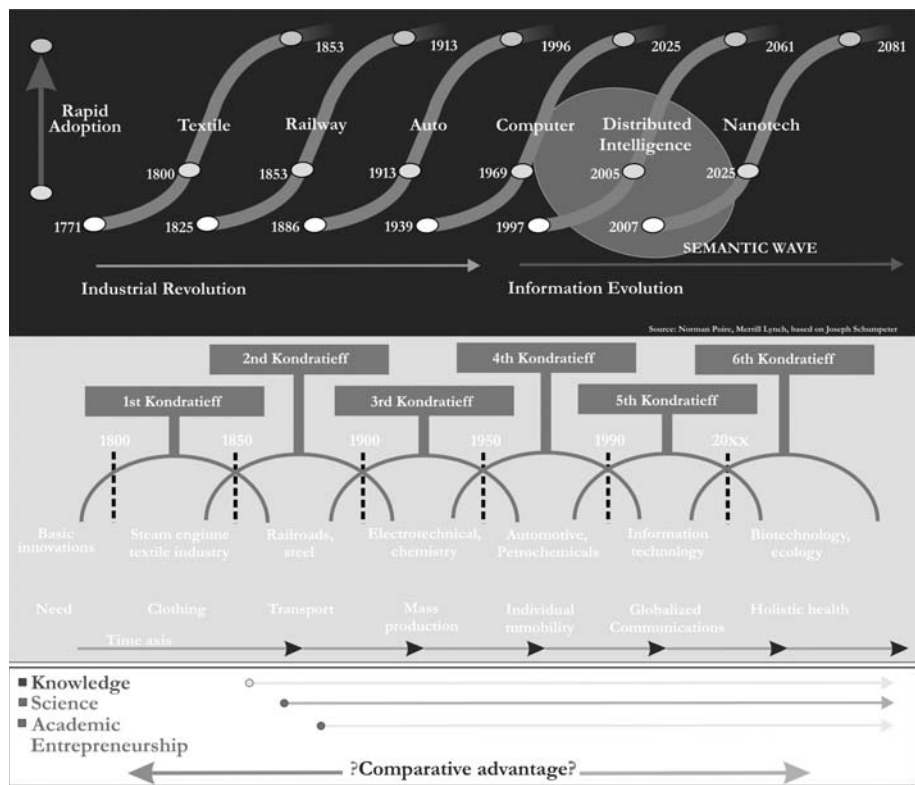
Rapid Adoption

Textile

Railway

Auto

Computer

Distributed Intelligence

Nanotech

1853

1913

1996

2025

2061

2081

1800

1853

1913

1969

2005

2025

1771

1825

1886

1939

1997

2007

SEMANTIC WAVE

Industrial Revolution

Information Evolution

Source: Norman Poire, Merrill Lynch, based on Joseph Schumpeter

2nd Kondratieff

4th Kondratieff

6th Kondratieff

1st Kondratieff

3rd Kondratieff

5th Kondratieff

1800

1850

1900

1950

1990

20xx

Basic innovations

Steam engine textile industry

Railroads, steel

Electrotechnical, chemistry

Automotive, Petrochemicals

Information technology

Biotechnology, ecology

Need

Clothing

Transport

Mass production

Individual mobility

Globalized Communications

Holistic health

Time axis

■ Knowledge

■ Science

■ Academic Entrepreneurship

?Comparative advantage?